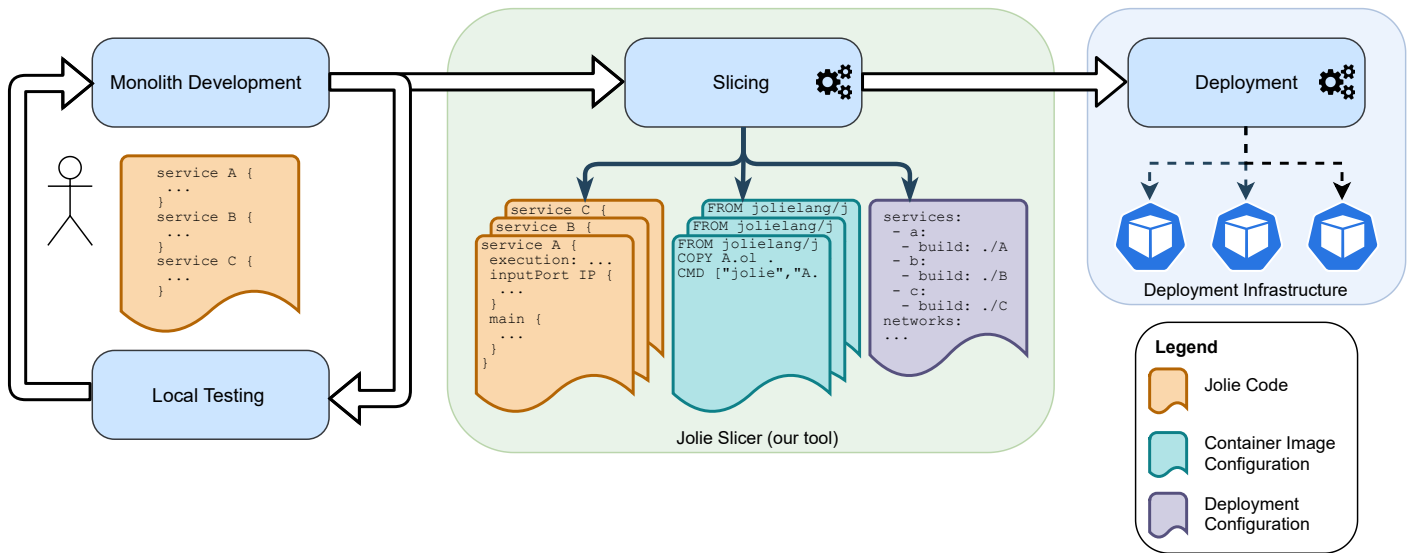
Monolith Development

service A {
 ...
}
service B {
 ...
}
service C {
 ...
}

Local Testing

Slicing

service C {
service B {
service A {
 execution: ...
 inputPort IP {
  ...
 }
 main {
  ...
 }
}

FROM jolielang/j
FROM jolielang/j
FROM jolielang/j
COPY A.ol .
CMD ["jolie","A.

services:
 - a:
  - build: ./A
 - b:
  - build: ./B
 - c:
  - build: ./C
networks:
...

Jolie Slicer (our tool)

Deployment

Deployment Infrastructure

Legend
Jolie Code
Container Image Configuration
Deployment Configuration